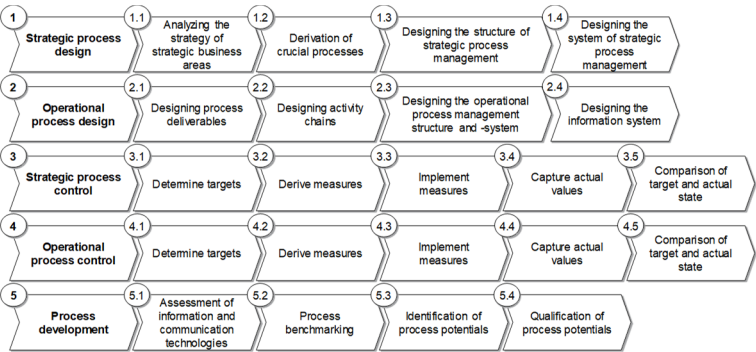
1 Strategic process design

1.1 Analyzing the strategy of strategic business areas

1.2 Derivation of crucial processes

1.3 Designing the structure of strategic process management

1.4 Designing the system of strategic process management

2 Operational process design

2.1 Designing process deliverables

2.2 Designing activity chains

2.3 Designing the operational process management structure and -system

2.4 Designing the information system

3 Strategic process control

3.1 Determine targets

3.2 Derive measures

3.3 Implement measures

3.4 Capture actual values

3.5 Comparison of target and actual state

4 Operational process control

4.1 Determine targets

4.2 Derive measures

4.3 Implement measures

4.4 Capture actual values

4.5 Comparison of target and actual state

5 Process development

5.1 Assessment of information and communication technologies

5.2 Process benchmarking

5.3 Identification of process potentials

5.4 Qualification of process potentials